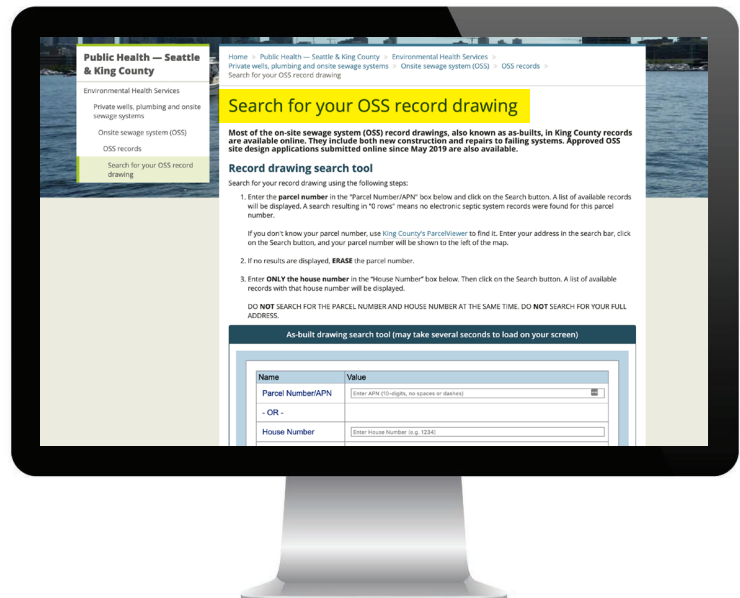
Public Health — Seattle & King County

Environmental Health Services

Private wells, plumbing and onsite sewage systems

Onsite sewage system (OSS)

OSS records

Search for your OSS record drawing

Home > Public Health — Seattle & King County > Environmental Health Services > Private wells, plumbing and onsite sewage systems > Onsite sewage system (OSS) > OSS records > Search for your OSS record drawing

Search for your OSS record drawing

Most of the on-site sewage system (OSS) record drawings, also known as as-builts, in King County records are available online. They include both new construction and repairs to failing systems. Approved OSS site design applications submitted online since May 2019 are also available.

Record drawing search tool

Search for your record drawing using the following steps:

1. Enter the parcel number in the "Parcel Number/APN" box below and click on the Search button. A list of available records will be displayed. A search resulting in "0 rows" means no electronic septic system records were found for this parcel number.

If you don't know your parcel number, use King County's ParcelViewer to find it. Enter your address in the search bar, click on the Search button, and your parcel number will be shown to the left of the map.

2. If no results are displayed, ERASE the parcel number.

3. Enter ONLY the house number in the "House Number" box below. Then click on the Search button. A list of available records with that house number will be displayed.

DO NOT SEARCH FOR THE PARCEL NUMBER AND HOUSE NUMBER AT THE SAME TIME. DO NOT SEARCH FOR YOUR FULL ADDRESS.

As-built drawing search tool (may take several seconds to load on your screen)

| Name | Value |
|---|---|
| Parcel Number/APN | Enter APN (10-digits, no spaces or dashes) |
| - OR - | |
| House Number | Enter House Number (e.g. 1234) |